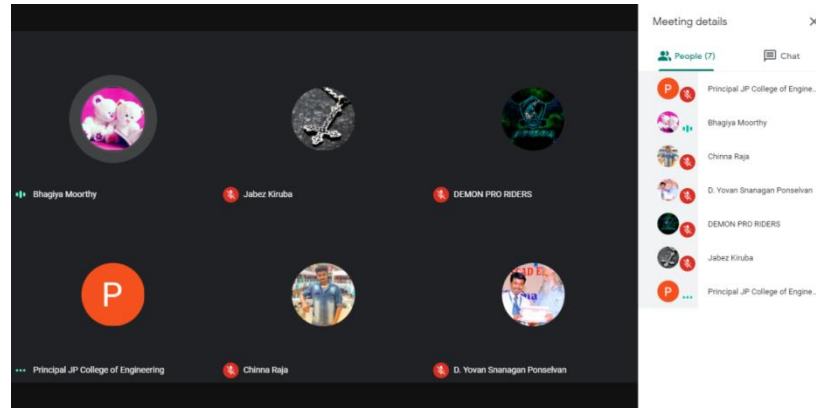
Bhagiya Moorthy

Jabez Kiruba

DEMON PRO RIDERS

P

Principal JP College of Engineering

Chinna Raja

D. Yovan Snanagan Ponselvan

Meeting details

People (7)

Chat

P

Principal JP College of Engine...

Bhagiya Moorthy

Chinna Raja

D. Yovan Snanagan Ponselvan

DEMON PRO RIDERS

Jabez Kiruba

P

Principal JP College of Engine...